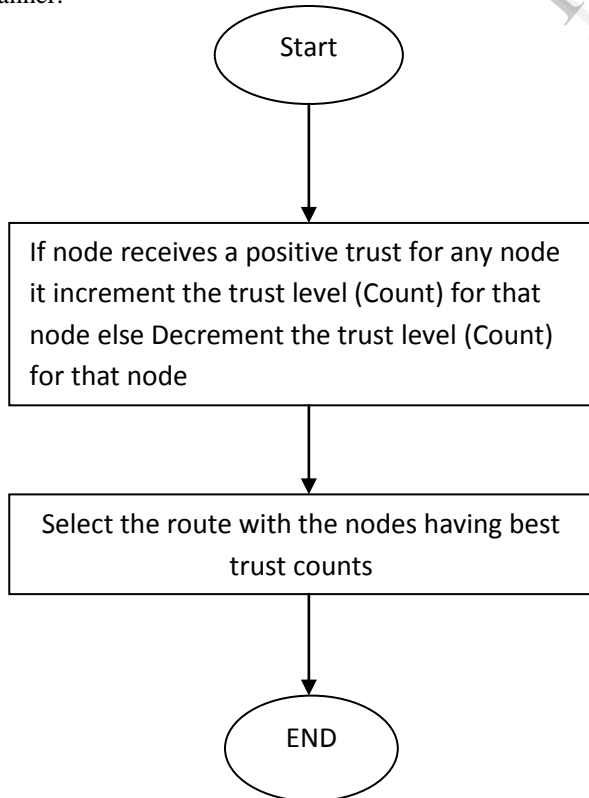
anner.

Start

If node receives a positive trust for any node it increment the trust level (Count) for that node else Decrement the trust level (Count) for that node

Select the route with the nodes having best trust counts

END